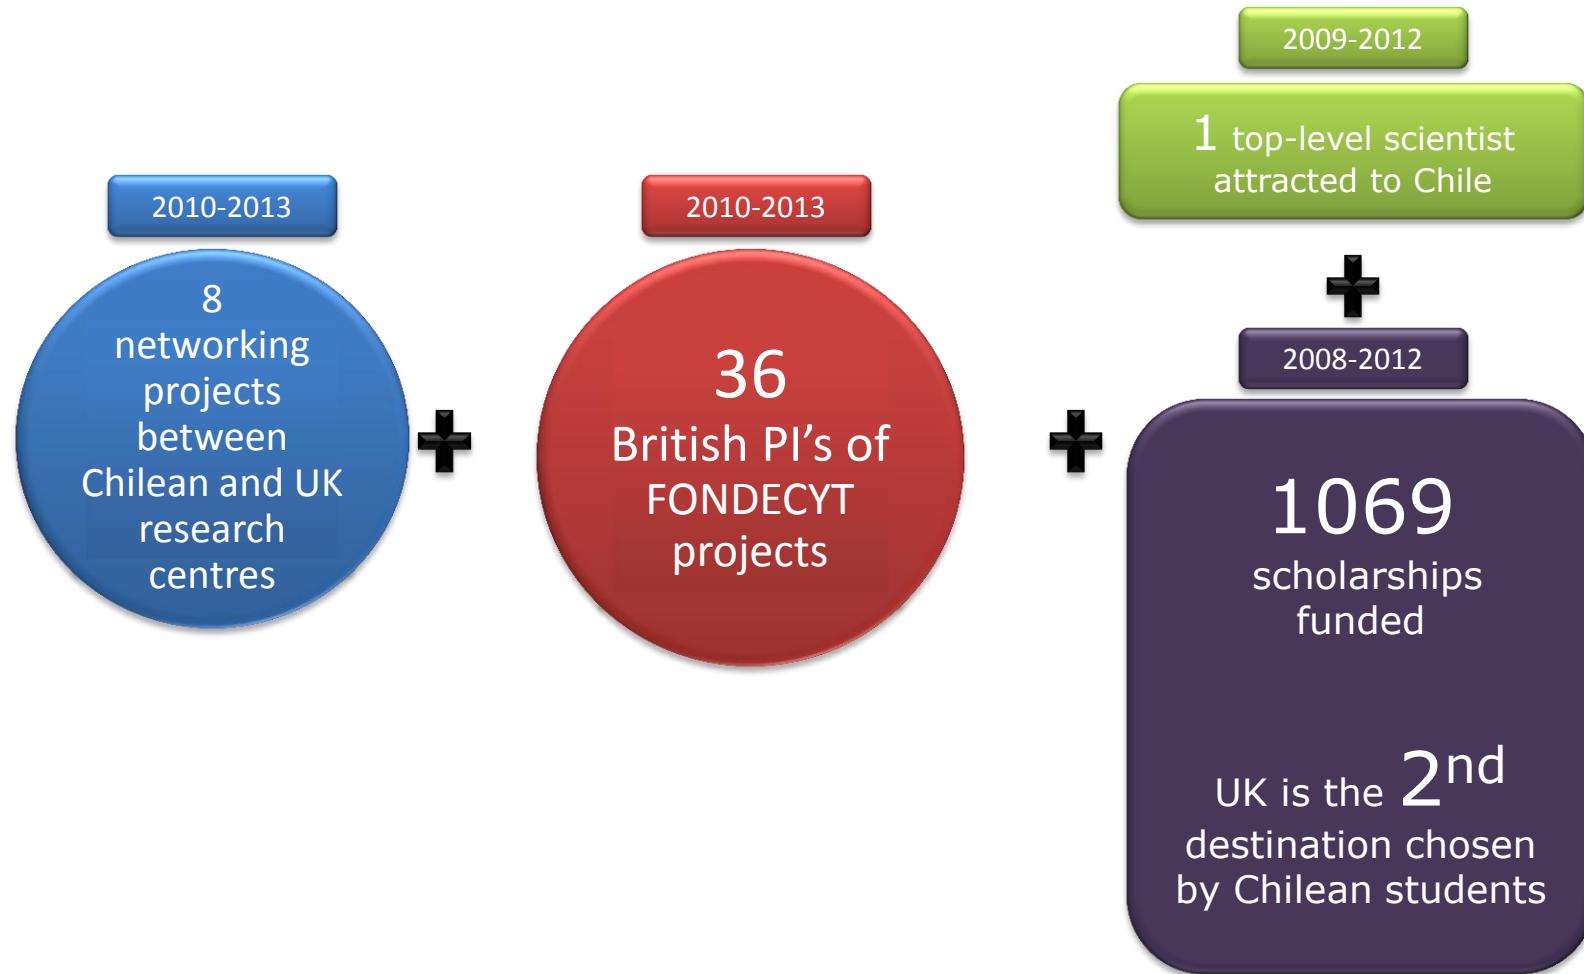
2010-2013

8 networking projects between Chilean and UK research centres

2010-2013

36 British PI's of FONDECYT projects

2009-2012

1 top-level scientist attracted to Chile

2008-2012

1069 scholarships funded

UK is the $2^{nd}$ destination chosen by Chilean students